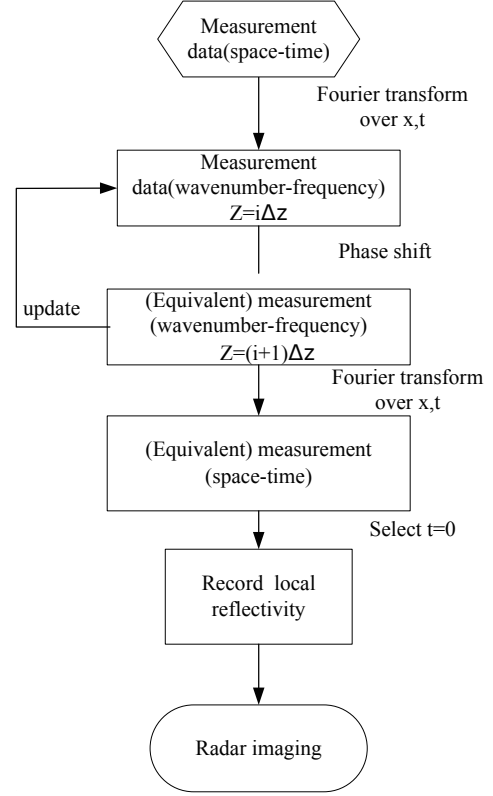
Measurement data(space-time)

Fourier transform over x,t

Measurement data(wavenumber-frequency) Z=i$\Delta$z

Phase shift

update

(Equivalent) measurement (wavenumber-frequency) Z=(i+1)$\Delta$z

Fourier transform over x,t

(Equivalent) measurement (space-time)

Select t=0

Record local reflectivity

Radar imaging